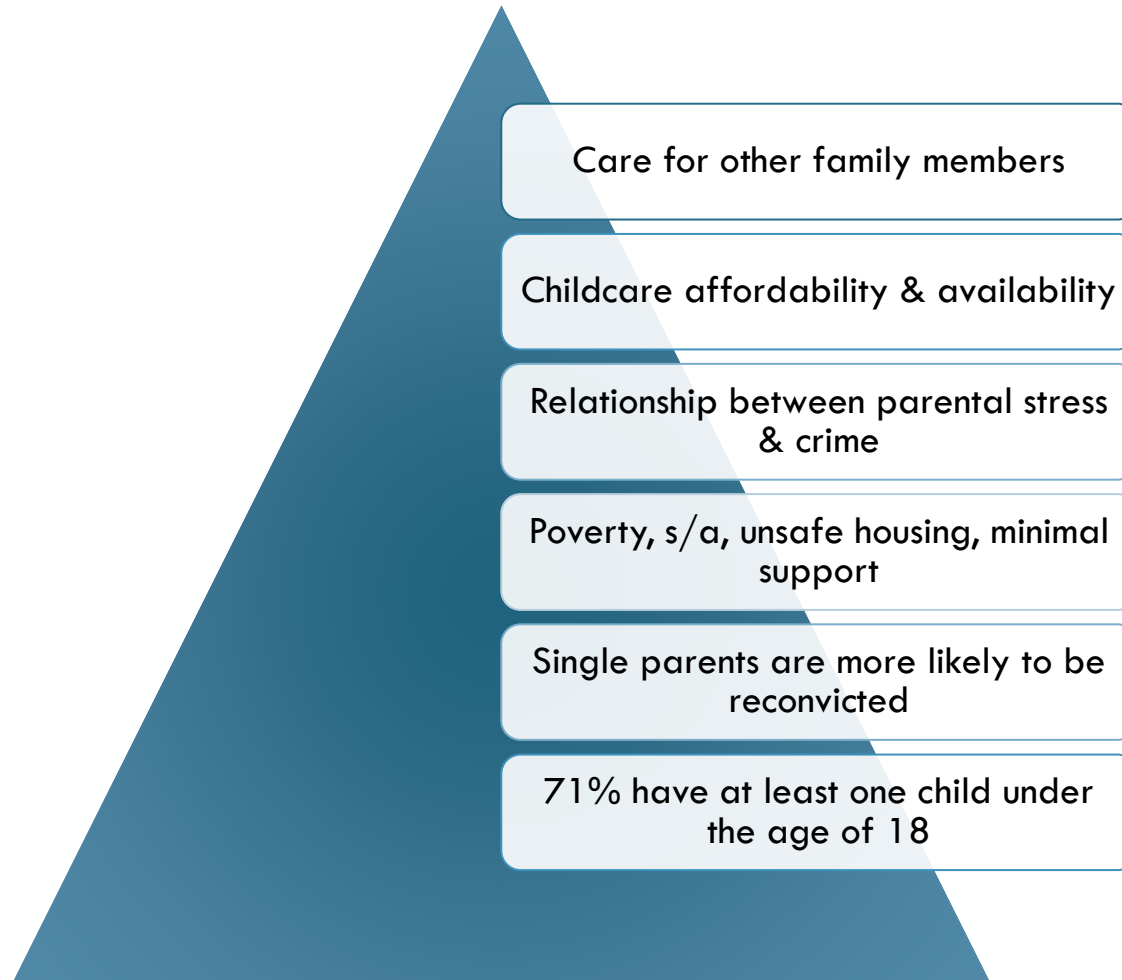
Care for other family members

Childcare affordability & availability

Relationship between parental stress & crime

Poverty, s/a, unsafe housing, minimal support

Single parents are more likely to be reconvicted

71% have at least one child under the age of 18